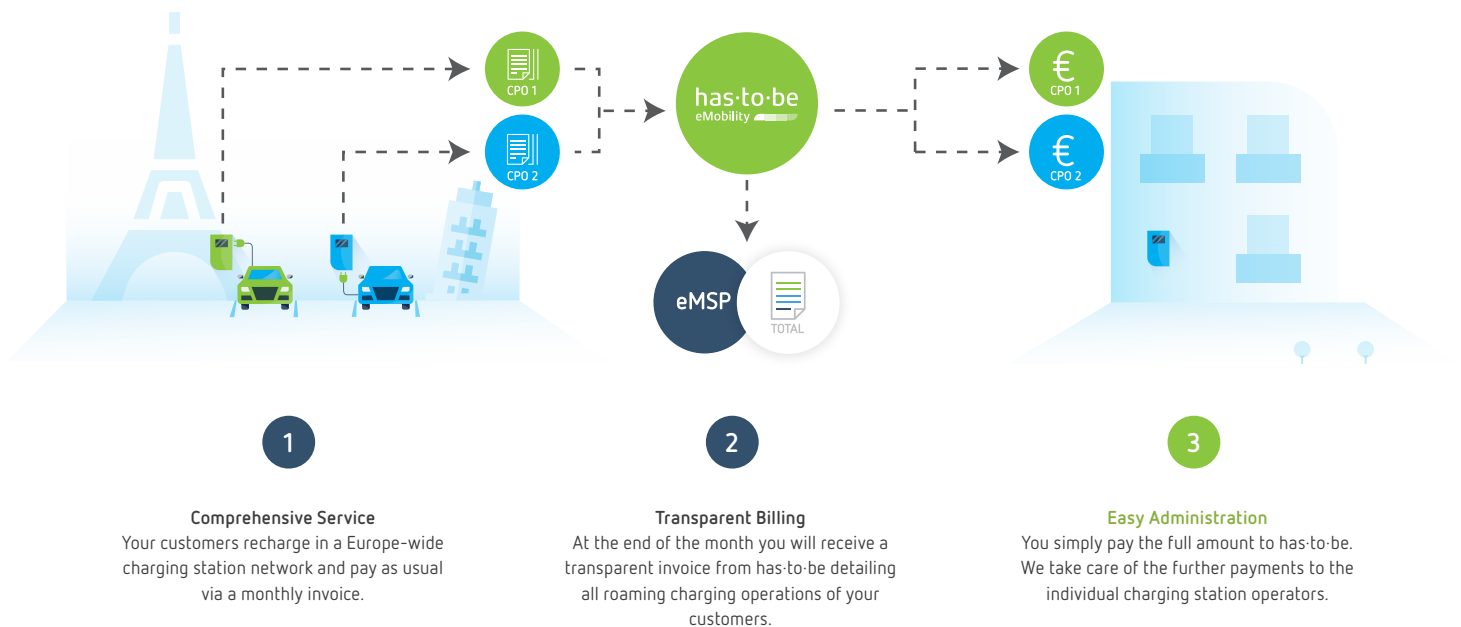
CPO 1

CPO 2

has·to·be
eMobility

€
CPO 1

€
CPO 2

eMSP

TOTAL

1

Comprehensive Service
Your customers recharge in a Europe-wide charging station network and pay as usual via a monthly invoice.

2

Transparent Billing
At the end of the month you will receive a transparent invoice from has·to·be detailing all roaming charging operations of your customers.

3

Easy Administration
You simply pay the full amount to has·to·be. We take care of the further payments to the individual charging station operators.